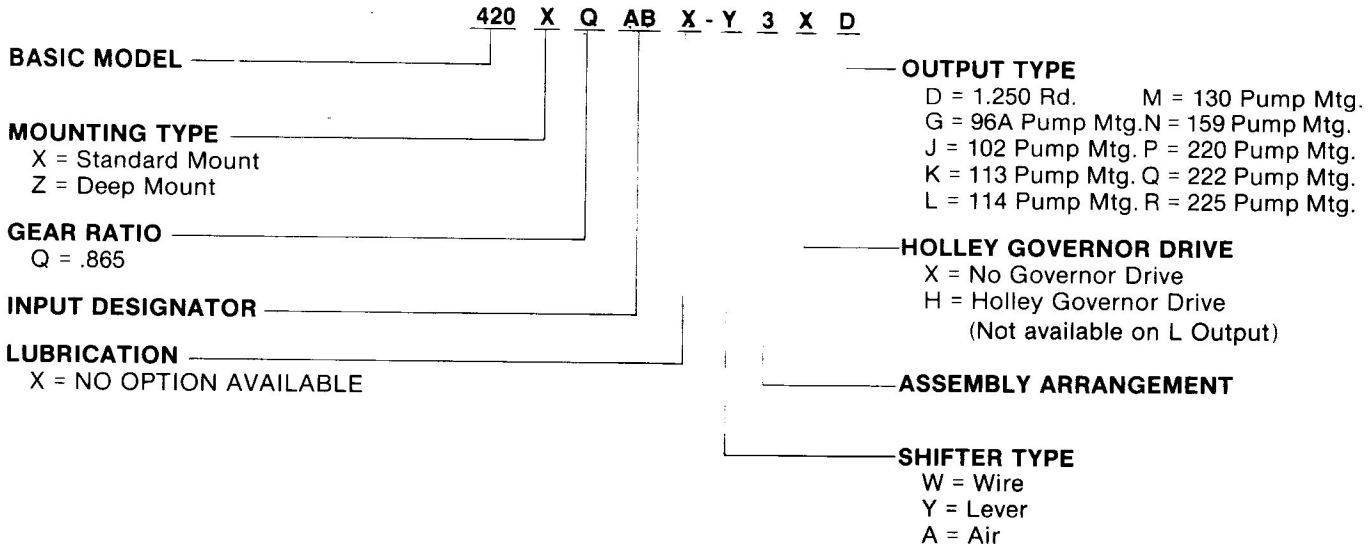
420 X Q AB X - Y 3 X D

BASIC MODEL

MOUNTING TYPE
X = Standard Mount
Z = Deep Mount

GEAR RATIO
Q = .865

INPUT DESIGNATOR

LUBRICATION
X = NO OPTION AVAILABLE

OUTPUT TYPE
D = 1.250 Rd.
G = 96A Pump Mtg.
J = 102 Pump Mtg.
K = 113 Pump Mtg.
L = 114 Pump Mtg.
M = 130 Pump Mtg.
N = 159 Pump Mtg.
P = 220 Pump Mtg.
Q = 222 Pump Mtg.
R = 225 Pump Mtg.

HOLLEY GOVERNOR DRIVE
X = No Governor Drive
H = Holley Governor Drive (Not available on L Output)

ASSEMBLY ARRANGEMENT

SHIFTER TYPE
W = Wire
Y = Lever
A = Air